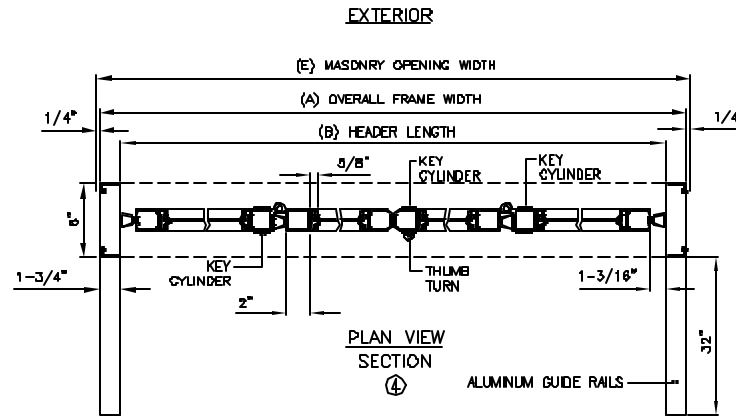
EXTERIOR

(E) MASONRY OPENING WIDTH

(A) OVERALL FRAME WIDTH

1/4"

1/4

(B) HEADER LENGTH

5/8"

KEY CYLINDER

KEY CYLINDER

6"

KEY CYLINDER

THUMB TURN

1-3/4"

1-3/16"

2"

PLAN VIEW

SECTION

4

32"

ALUMINUM GUIDE RAILS